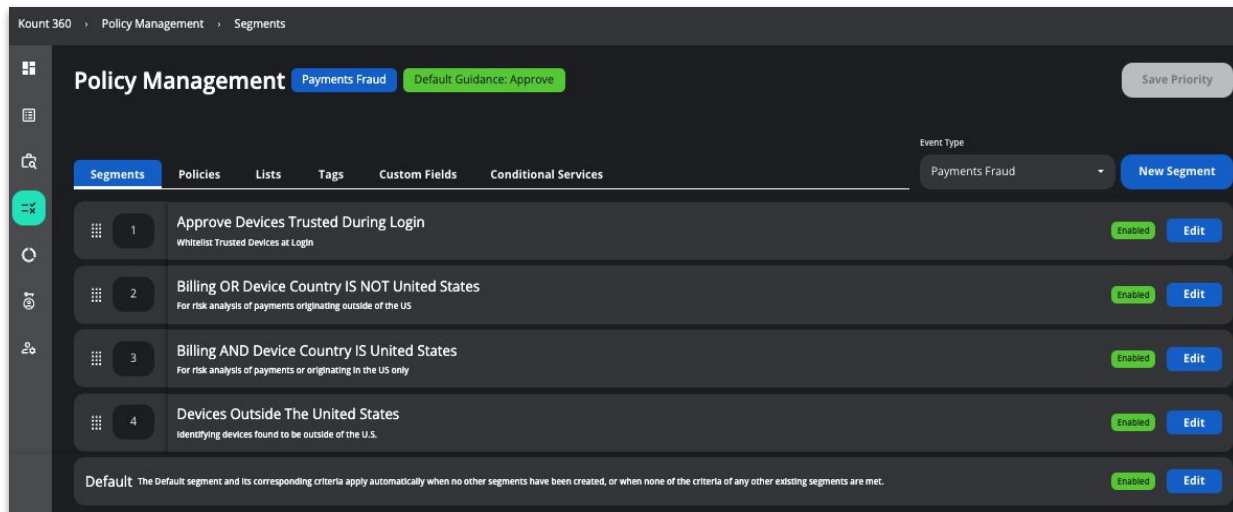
Kount 360 › Policy Management › Segments

Policy Management Payments Fraud Default Guidance: Approve

Save Priority

Event Type

Segments Policies Lists Tags Custom Fields Conditional Services

Payments Fraud

New Segment

1 Approve Devices Trusted During Login
Whitelist Trusted Devices at Login
Enabled Edit

2 Billing OR Device Country IS NOT United States
For risk analysis of payments originating outside of the US
Enabled Edit

3 Billing AND Device Country IS United States
For risk analysis of payments or originating in the US only
Enabled Edit

4 Devices Outside The United States
Identifying devices found to be outside of the U.S.
Enabled Edit

Default The Default segment and its corresponding criteria apply automatically when no other segments have been created, or when none of the criteria of any other existing segments are met.
Enabled Edit